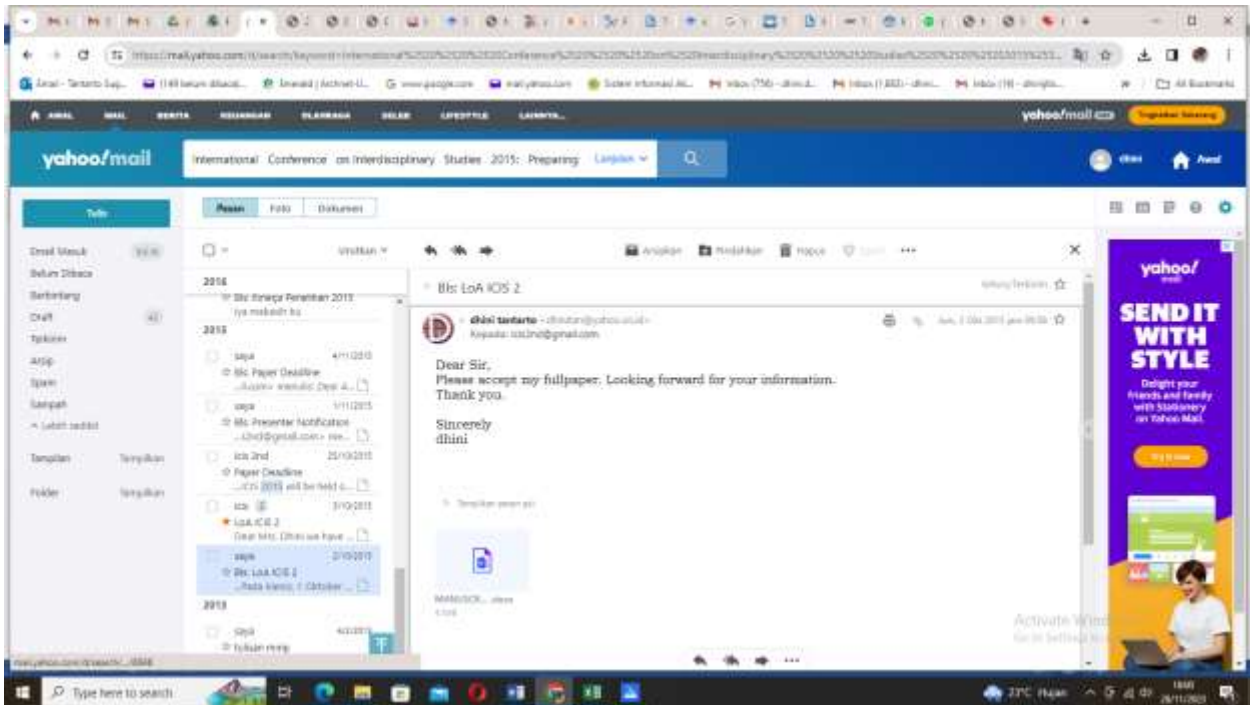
yahoo/mail

International Conference on Interdisciplinary Studies 2015: Preparing Lanjutan

dhini Awal

Tulis

Pesan Foto Dokumen

Email Masuk
Belum Dibaca
Berbintang
Draft
Terkirim
Arsip
Spam
Sampah
Lebih sedikit

Tampilan Tampilkan

Folder Tampilkan

2016
Bls: Kinerja Penelitian 2015
iya makasih bu

2015
saya 4/11/2015
Bls: Paper Deadline

saya 1/11/2015
Bls: Presenter Notification

Icis 2nd 25/10/2015
Paper Deadline
ICIS 2015 will be held o...

icis 3/10/2015
LoA ICIS 2
Dear Mrs. Dhini we have ...

saya 2/10/2015
Bls: LoA ICIS 2

2013
saya
Tulisan ming

Arsipkan Pindahkan Hapus

Bls: LoA ICIS 2

dhini tantarto
Kepada: icis2nd@gmail.com

Dear Sir,
Please accept my fullpaper. Looking forward for your information.
Thank you.

Sincerely
dhini

Tampilkan pesan asli

MANUSCR... .docx

yahoo/ mail
SEND IT WITH STYLE
Delight your friends and family with Stationery on Yahoo Mail.
Try it now

Activate Windows
Go to Settings to

Type here to search

23°C Hujan